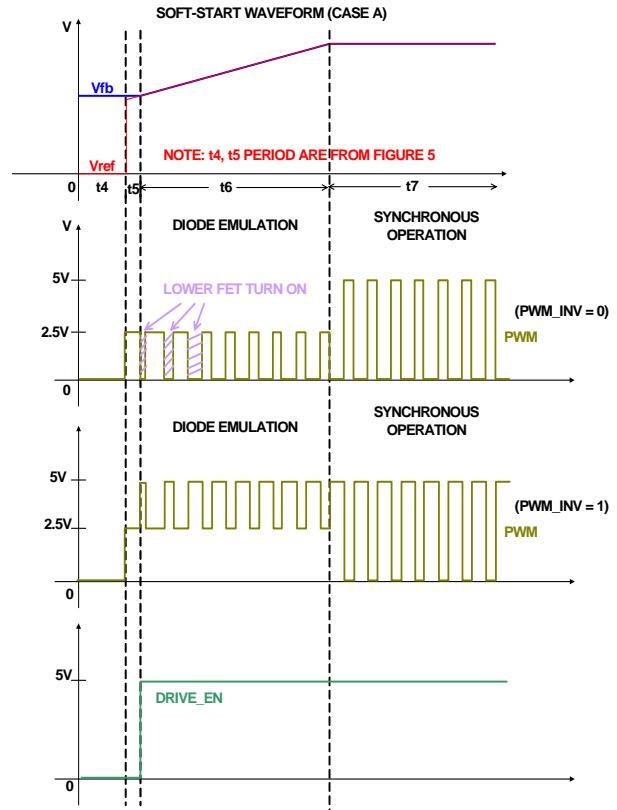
SOFT-START WAVEFORM (CASE A)

V

Vfb

Vref

NOTE: t4, t5 PERIOD ARE FROM FIGURE 5

0 t4 t5 t6 t7

V

DIODE EMULATION

SYNCHRONOUS OPERATION

5V

LOWER FET TURN ON

2.5V

(PWM_INV = 0)

PWM

0

DIODE EMULATION

SYNCHRONOUS OPERATION

5V

2.5V

(PWM_INV = 1)

PWM

0

5V

DRIVE_EN

0